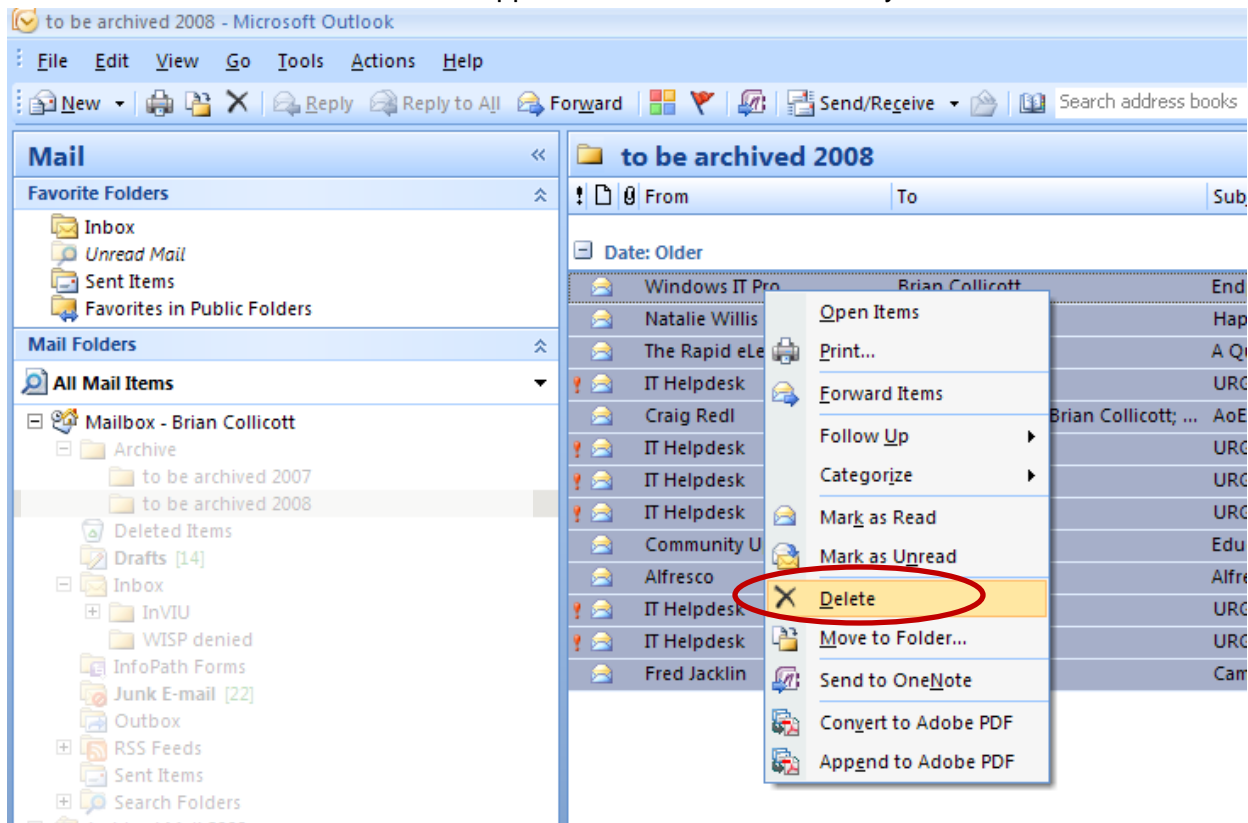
to be archived 2008 - Microsoft Outlook

File Edit View Go Tools Actions Help

New Reply Reply to All Forward Send/Receive Search address books

Mail

Favorite Folders

Inbox
Unread Mail
Sent Items
Favorites in Public Folders

Mail Folders

All Mail Items

Mailbox - Brian Collicott
Archive
to be archived 2007
to be archived 2008
Deleted Items
Drafts [14]
Inbox
InVIU
WISP denied
InfoPath Forms
Junk E-mail [22]
Outbox
RSS Feeds
Sent Items
Search Folders

to be archived 2008

From | To | Sub

Date: Older

| From | To | Sub |
|---|---|---|
| Windows IT Pro | Brian Collicott | End |
| Natalie Willis | | Hap |
| The Rapid eLe | | A Q |
| IT Helpdesk | | URG |
| Craig Redl | Brian Collicott; ... | AoE |
| IT Helpdesk | | URG |
| IT Helpdesk | | URG |
| IT Helpdesk | | URG |
| Community U | | Edu |
| Alfresco | | Alfr |
| IT Helpdesk | | URG |
| IT Helpdesk | | URG |
| Fred Jacklin | | Cam |

Open Items
Print...
Forward Items
Follow Up
Categorize
Mark as Read
Mark as Unread
Delete
Move to Folder...
Send to OneNote
Convert to Adobe PDF
Append to Adobe PDF